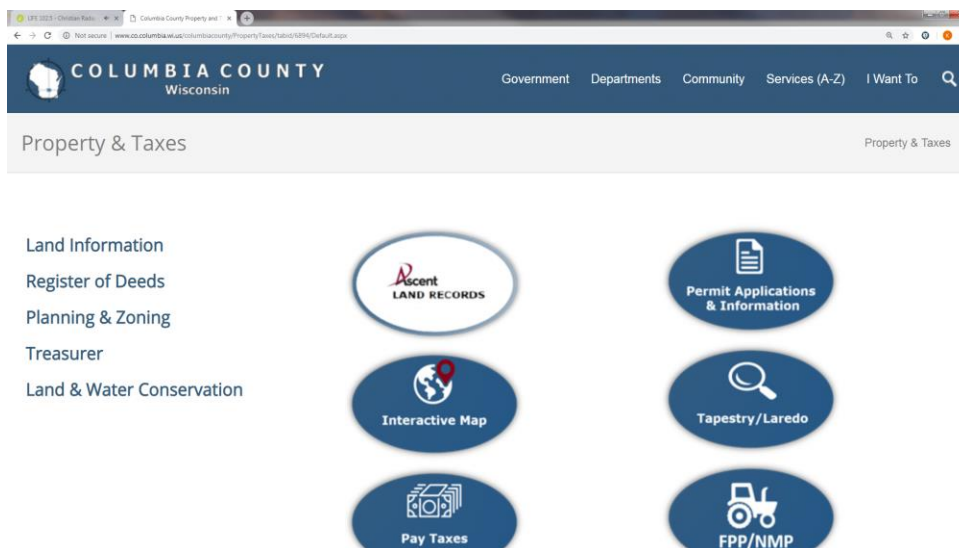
LFE 102.5 - Christian Radio × Columbia County Property and × 

Not secure | www.co.columbia.wi.us/columbiacounty/PropertyTaxes/tabid/6894/Default.aspx

COLUMBIA COUNTY
Wisconsin

Government Departments Community Services (A-Z) I Want To

Property & Taxes

Property & Taxes

Land Information
Register of Deeds
Planning & Zoning
Treasurer
Land & Water Conservation

Ascent
LAND RECORDS

Permit Applications & Information

Interactive Map

Tapestry/Laredo

Pay Taxes

FPP/NMP